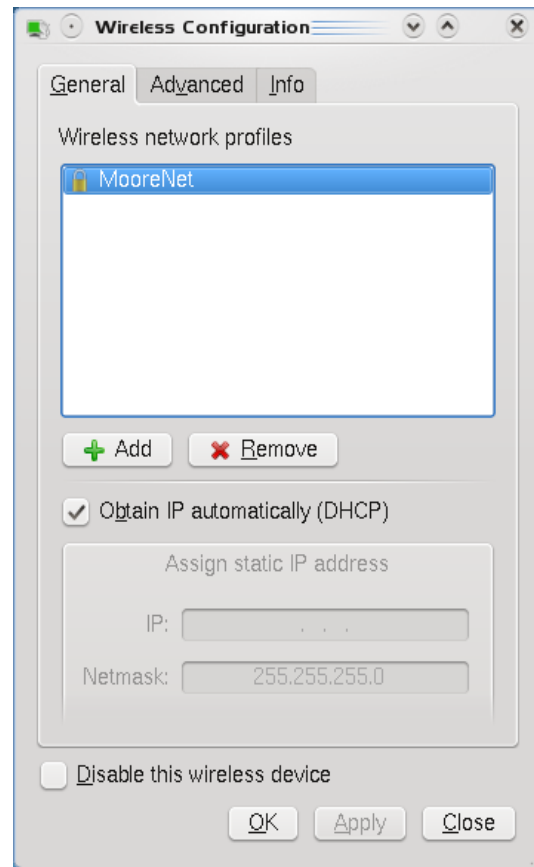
Wireless Configuration

General | Advanced | Info

Wireless network profiles

MooreNet

Add
Remove

Obtain IP automatically (DHCP)

Assign static IP address

IP: . . .

Netmask: 255.255.255.0

Disable this wireless device

OK
Apply
Close